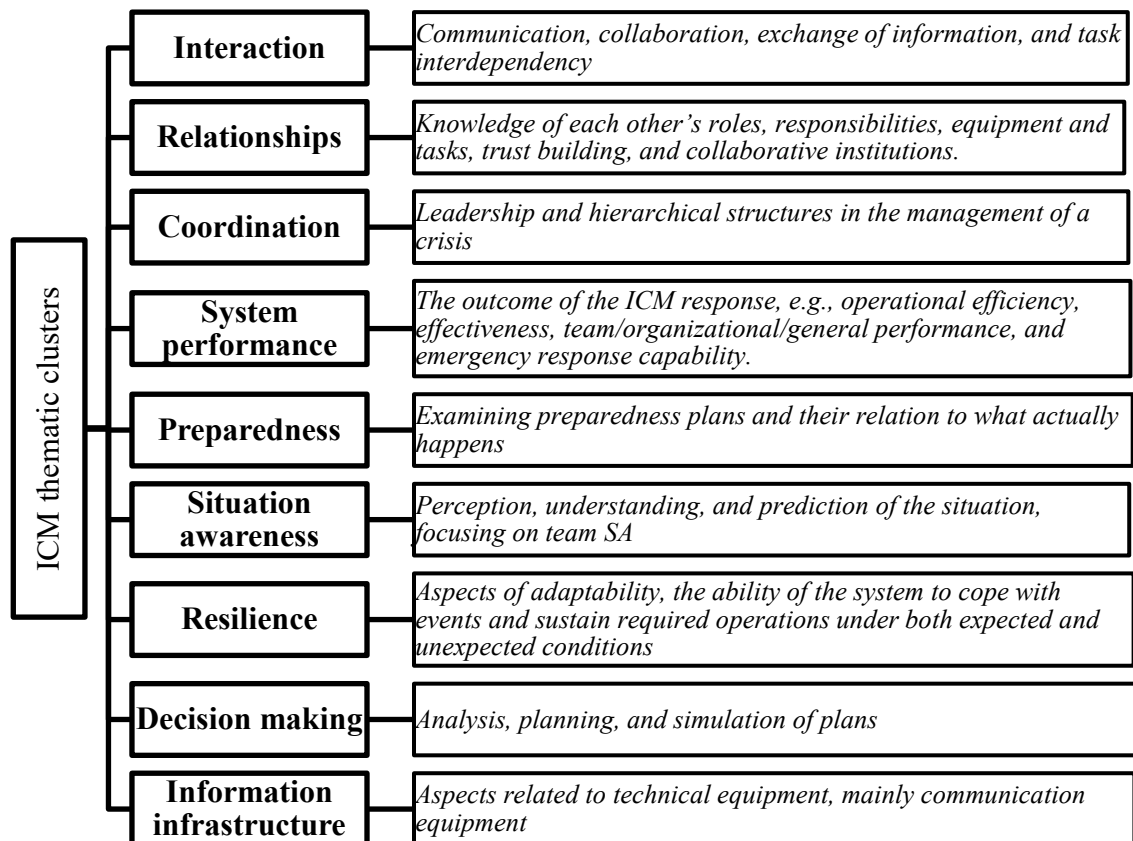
ICM thematic clusters

Interaction
Communication, collaboration, exchange of information, and task interdependency

Relationships
Knowledge of each other's roles, responsibilities, equipment and tasks, trust building, and collaborative institutions.

Coordination
Leadership and hierarchical structures in the management of a crisis

System performance
The outcome of the ICM response, e.g., operational efficiency, effectiveness, team/organizational/general performance, and emergency response capability.

Preparedness
Examining preparedness plans and their relation to what actually happens

Situation awareness
Perception, understanding, and prediction of the situation, focusing on team SA

Resilience
Aspects of adaptability, the ability of the system to cope with events and sustain required operations under both expected and unexpected conditions

Decision making
Analysis, planning, and simulation of plans

Information infrastructure
Aspects related to technical equipment, mainly communication equipment